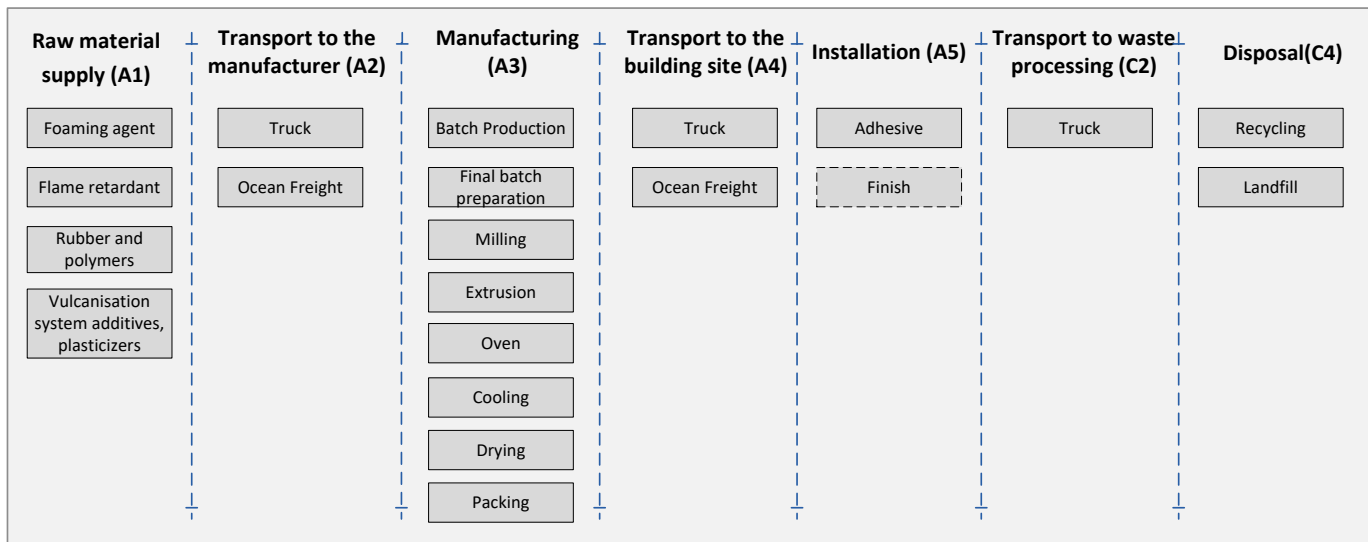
Raw material supply (A1)

Foaming agent

Flame retardant

Rubber and polymers

Vulcanisation system additives, plasticizers

Transport to the manufacturer (A2)

Truck

Ocean Freight

Manufacturing (A3)

Batch Production

Final batch preparation

Milling

Extrusion

Oven

Cooling

Drying

Packing

Transport to the building site (A4)

Truck

Ocean Freight

Installation (A5)

Adhesive

Finish

Transport to waste processing (C2)

Truck

Disposal(C4)

Recycling

Landfill